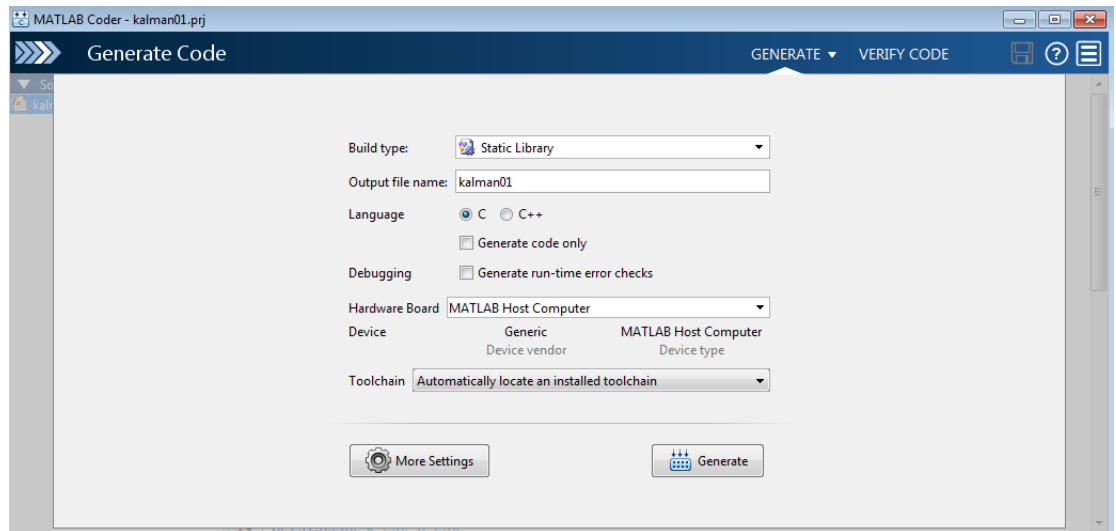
MATLAB Coder - kalman01.prj

Generate Code

GENERATE ▾ VERIFY CODE

Build type: Static Library

Output file name: kalman01

Language C C++

Generate code only

Debugging Generate run-time error checks

Hardware Board MATLAB Host Computer

Device Generic MATLAB Host Computer

Device vendor Device type

Toolchain Automatically locate an installed toolchain

More Settings

Generate